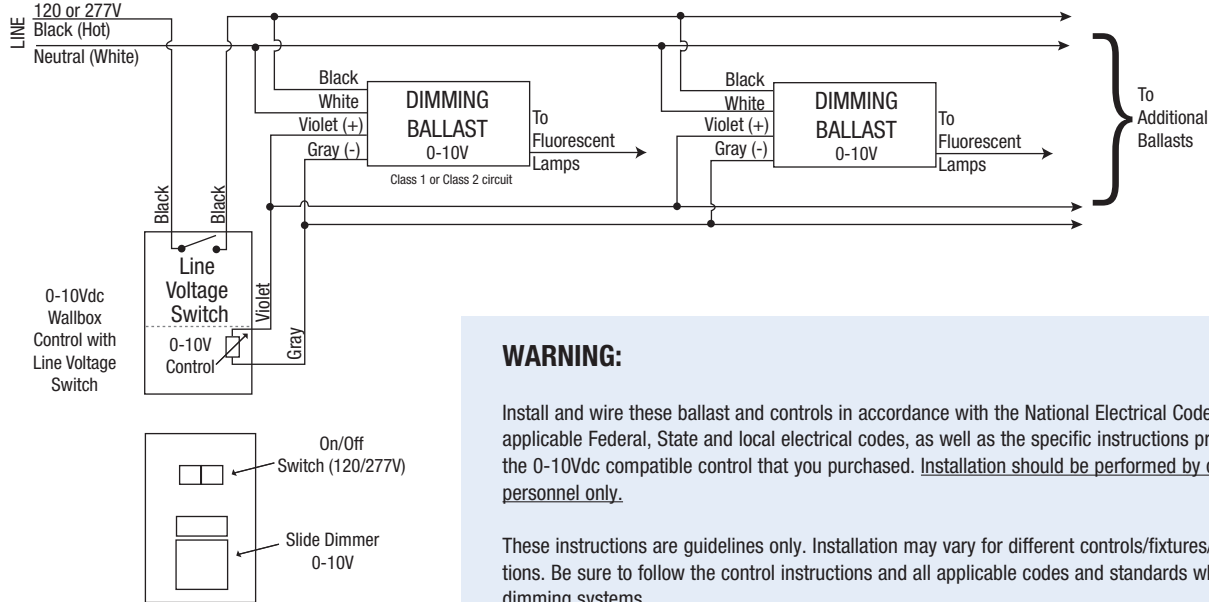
LINE
120 or 277V
Black (Hot)
Neutral (White)

Black
White
Violet (+)
Gray (-)
DIMMING BALLAST 0-10V
To Fluorescent Lamps
Class 1 or Class 2 circuit

Black
White
Violet (+)
Gray (-)
DIMMING BALLAST 0-10V
To Fluorescent Lamps

To Additional Ballasts

Black
Black
Line Voltage Switch
0-10V Control
Violet
Gray

0-10Vdc Wallbox Control with Line Voltage Switch

On/Off Switch (120/277V)
Slide Dimmer 0-10V

WARNING:

Install and wire these ballast and controls in accordance with the National Electrical Code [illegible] applicable Federal, State and local electrical codes, as well as the specific instructions pr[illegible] the 0-10Vdc compatible control that you purchased. Installation should be performed by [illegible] personnel only.

These instructions are guidelines only. Installation may vary for different controls/fixtures/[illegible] tions. Be sure to follow the control instructions and all applicable codes and standards wh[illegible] dimming systems.